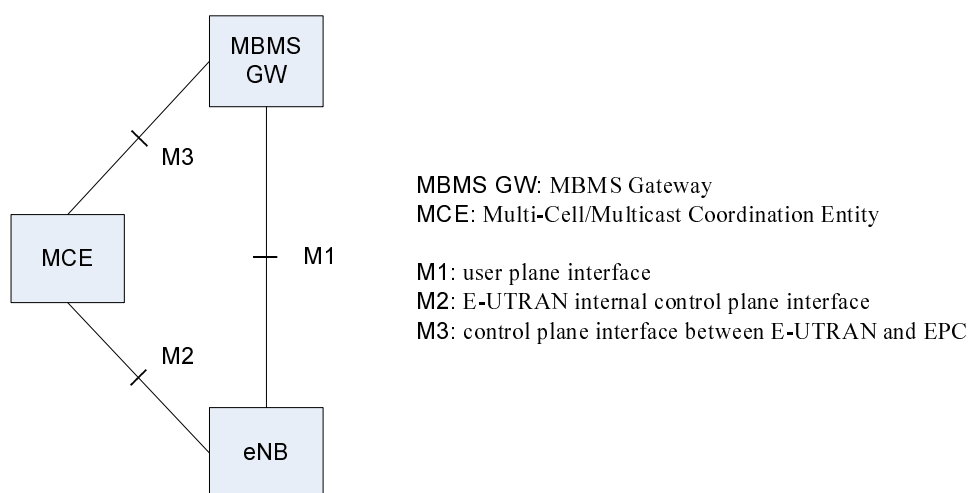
MBMS GW

M3

MCE

M1

M2

eNB

MBMS GW: MBMS Gateway
MCE: Multi-Cell/Multicast Coordination Entity

M1: user plane interface
M2: E-UTRAN internal control plane interface
M3: control plane interface between E-UTRAN and EPC